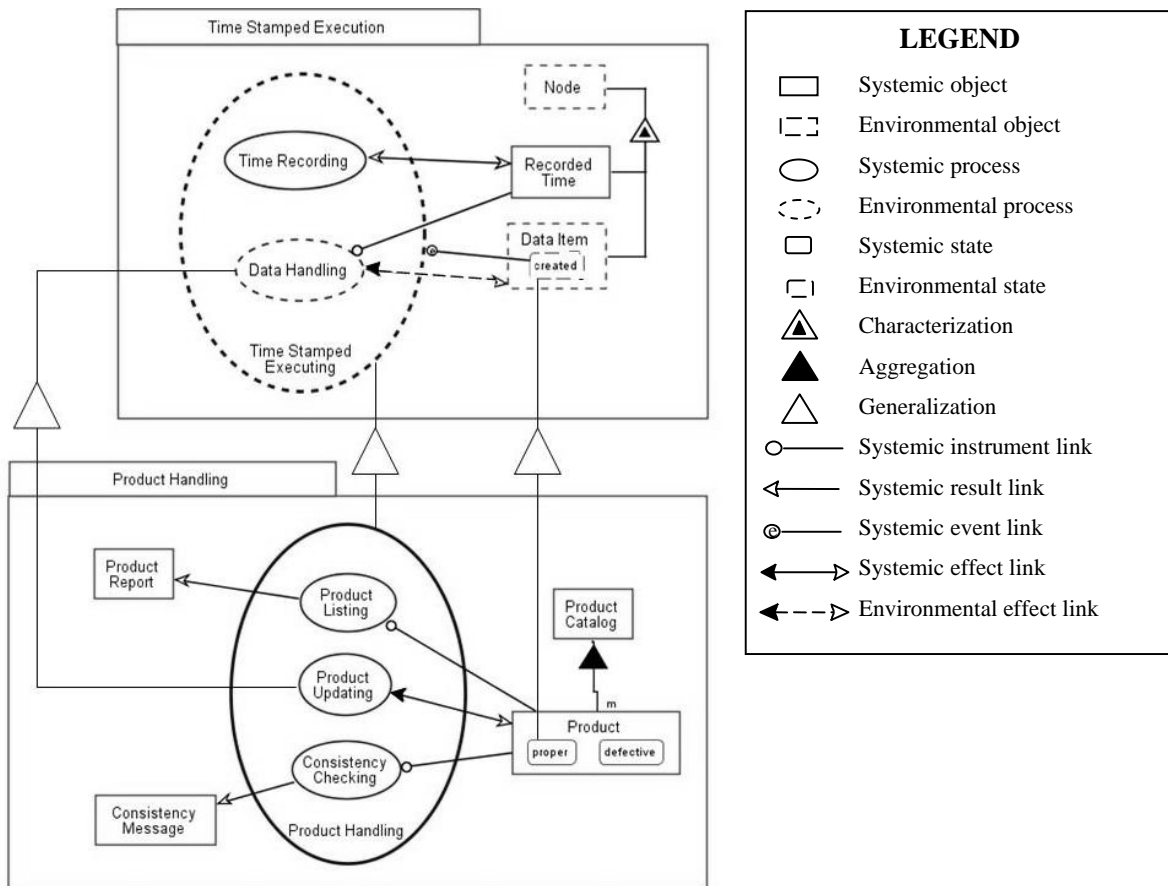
Time Stamped Execution

Node

Time Recording

Recorded Time

Data Item

created

Data Handling

Time Stamped Executing

Product Handling

Product Report

Product Listing

Product Catalog

Product Updating

m

Product

proper

defective

Consistency Checking

Consistency Message

Product Handling

LEGEND

Systemic object

Environmental object

Systemic process

Environmental process

Systemic state

Environmental state

Characterization

Aggregation

Generalization

Systemic instrument link

Systemic result link

Systemic event link

Systemic effect link

Environmental effect link